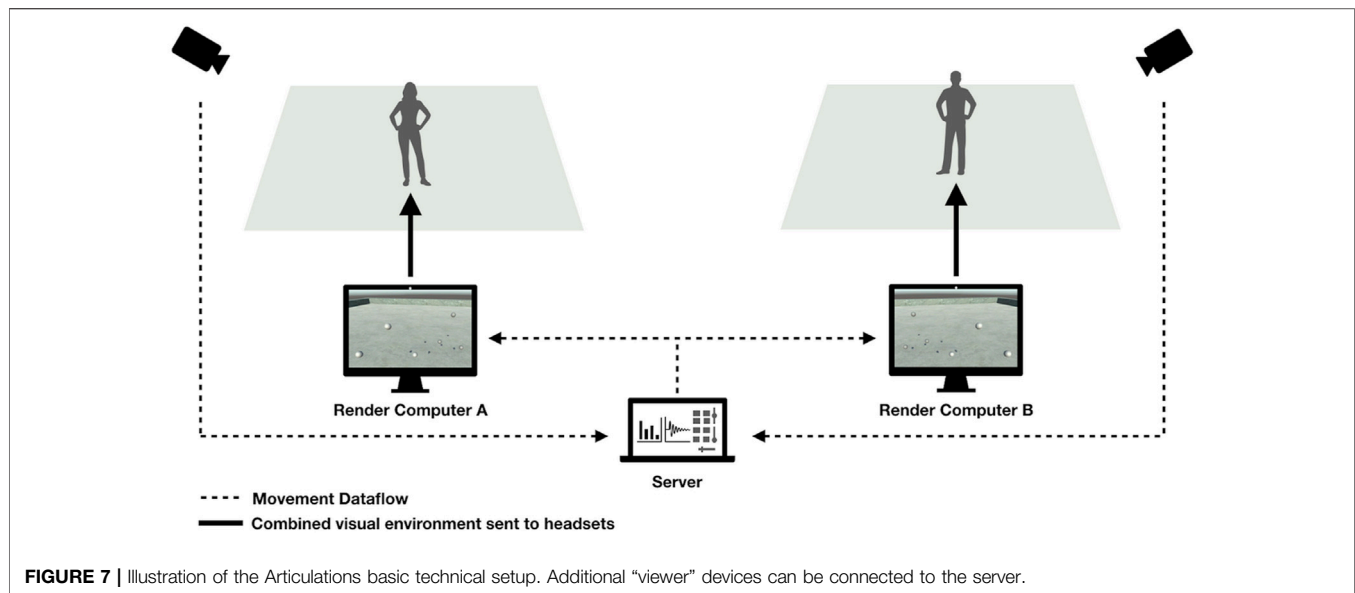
Render Computer A

Render Computer B

Server

Movement Dataflow

Combined visual environment sent to headsets

FIGURE 7 | Illustration of the Articulations basic technical setup. Additional “viewer” devices can be connected to the server.